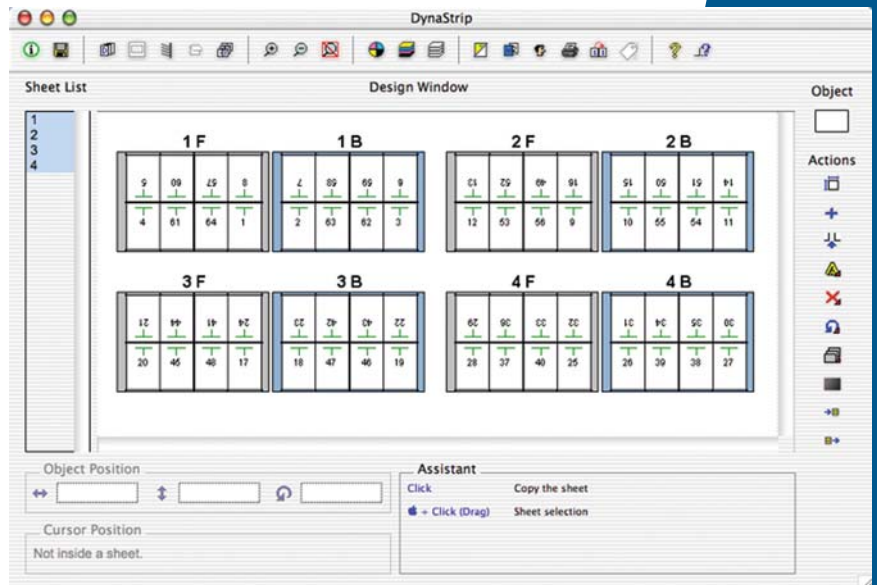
DynaStrip

Sheet List

Design Window

Object

Actions

1
2
3
4

1 F

9 | 60 | 57 | 8
4 | 61 | 64 | 1

1 B

7 | 58 | 59 | 6
2 | 63 | 62 | 3

2 F

13 | 52 | 49 | 16
12 | 53 | 56 | 9

2 B

15 | 50 | 51 | 14
10 | 55 | 54 | 11

3 F

21 | 44 | 41 | 24
20 | 45 | 48 | 17

3 B

23 | 42 | 43 | 22
18 | 47 | 46 | 19

4 F

29 | 36 | 33 | 32
28 | 37 | 40 | 25

4 B

31 | 34 | 35 | 30
26 | 39 | 38 | 27

Object Position

Cursor Position

Not inside a sheet.

Assistant

Click    Copy the sheet

+ Click (Drag)    Sheet selection